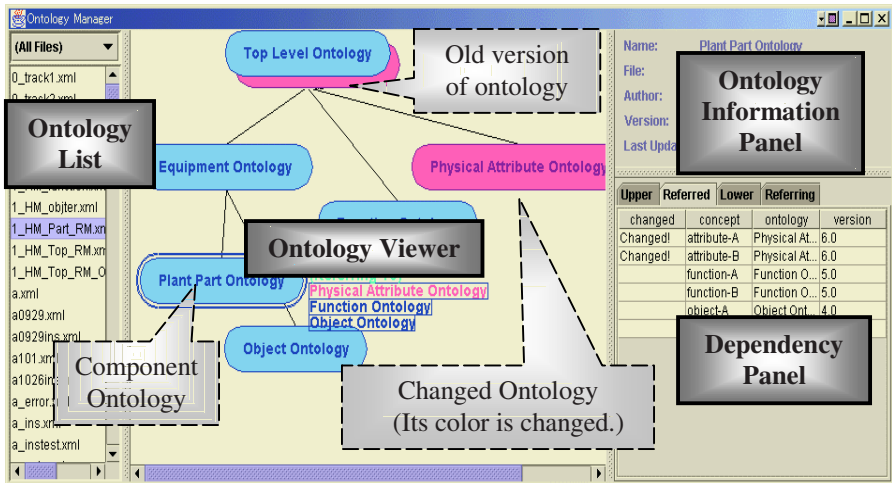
Ontology Manager

(All Files)

0_track1.xml
0_track2.xml
1_HM_objter.xml
1_HM_Part_RM.xml
1_HM_Top_RM.xml
1_HM_Top_RM_O
a.xml
a0929.xml
a0929ins.xml
a101.xml
a1026ins
a_error.
a_ins.xml
a_instest.xml

Ontology List

Top Level Ontology

Old version of ontology

Equipment Ontology

Physical Attribute Ontology

Ontology Viewer

Plant Part Ontology

Physical Attribute Ontology
Function Ontology
Object Ontology

Object Ontology

Component Ontology

Changed Ontology (Its color is changed.)

Name: Plant Part Ontology
File:
Author:
Version:
Last Upda

Ontology Information Panel

Upper | Referred | Lower | Referring

| changed | concept | ontology | version |
|---|---|---|---|
| Changed! | attribute-A | Physical At... | 6.0 |
| Changed! | attribute-B | Physical At... | 6.0 |
| | function-A | Function O... | 5.0 |
| | function-B | Function O... | 5.0 |
| | object-A | Object Ont... | 4.0 |

Dependency Panel